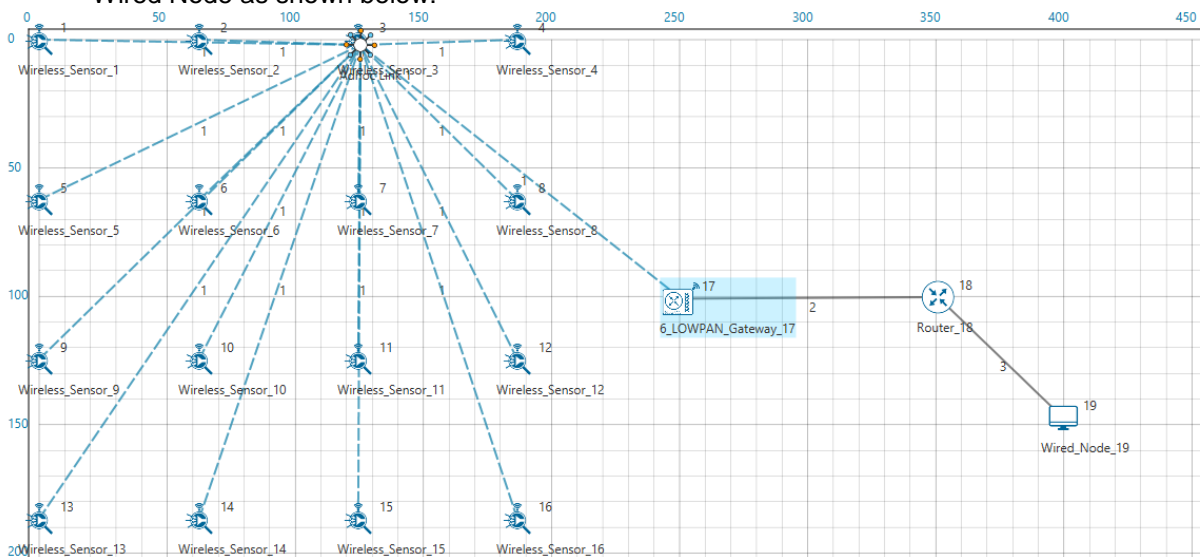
Wired Node as shown below.

0 50 100 150 200 250 300 350 400 450

0
50
100
150
200

1
Wireless_Sensor_1
2
Wireless_Sensor_2
3
Wireless_Sensor_3
4
Wireless_Sensor_4
1
1
1
1
1
1
1
5
Wireless_Sensor_5
6
Wireless_Sensor_6
7
Wireless_Sensor_7
8
Wireless_Sensor_8
1
1
1
1
1
1
1
1
9
Wireless_Sensor_9
10
Wireless_Sensor_10
11
Wireless_Sensor_11
12
Wireless_Sensor_12
13
Wireless_Sensor_13
14
Wireless_Sensor_14
15
Wireless_Sensor_15
16
Wireless_Sensor_16
17
6_LOWPAN_Gateway_17
2
18
Router_18
3
19
Wired_Node_19